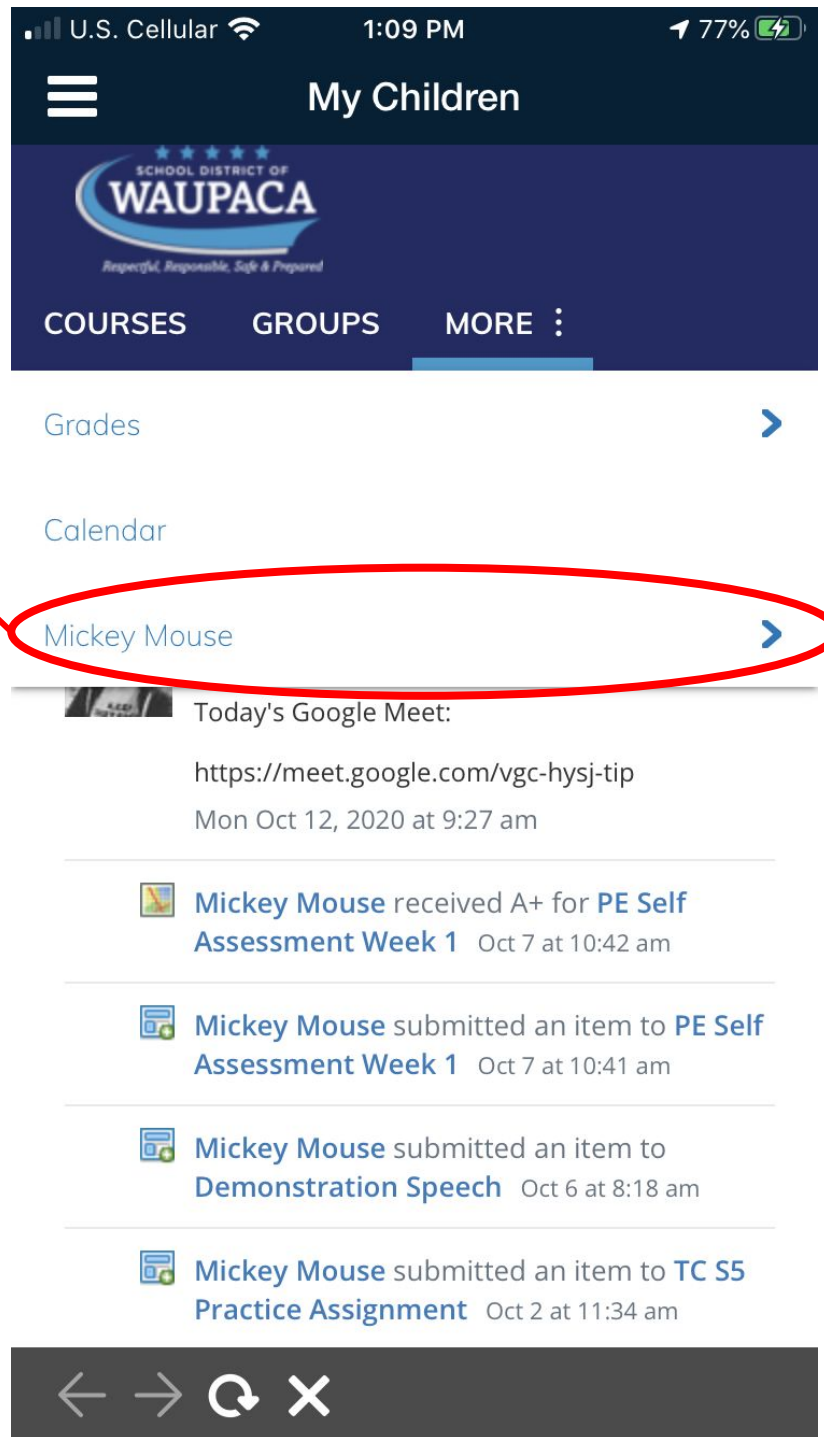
U.S. Cellular 1:09 PM 77%

My Children

SCHOOL DISTRICT OF WAUPACA
Respectful, Responsible, Safe & Prepared

COURSES GROUPS MORE

Grades

Calendar

Mickey Mouse

Today's Google Meet:

https://meet.google.com/vgc-hysj-tip

Mon Oct 12, 2020 at 9:27 am

Mickey Mouse received A+ for PE Self Assessment Week 1 Oct 7 at 10:42 am

Mickey Mouse submitted an item to PE Self Assessment Week 1 Oct 7 at 10:41 am

Mickey Mouse submitted an item to Demonstration Speech Oct 6 at 8:18 am

Mickey Mouse submitted an item to TC S5 Practice Assignment Oct 2 at 11:34 am